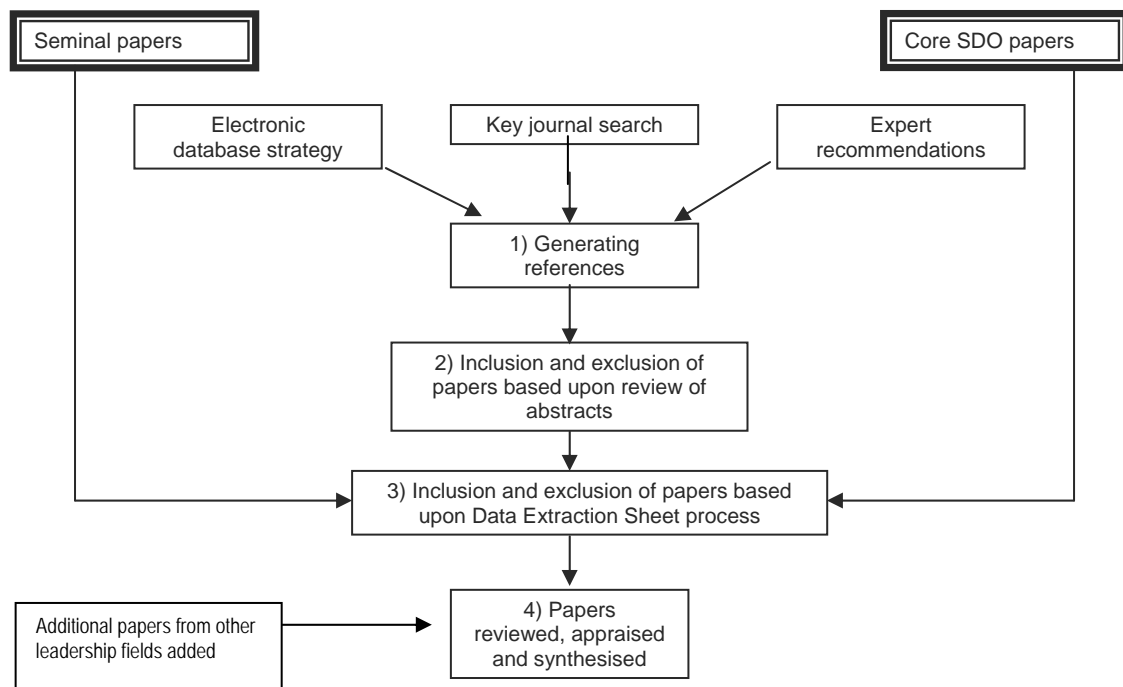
Seminal papers

Core SDO papers

Electronic database strategy

Key journal search

Expert recommendations

1) Generating references

2) Inclusion and exclusion of papers based upon review of abstracts

3) Inclusion and exclusion of papers based upon Data Extraction Sheet process

Additional papers from other leadership fields added

4) Papers reviewed, appraised and synthesised